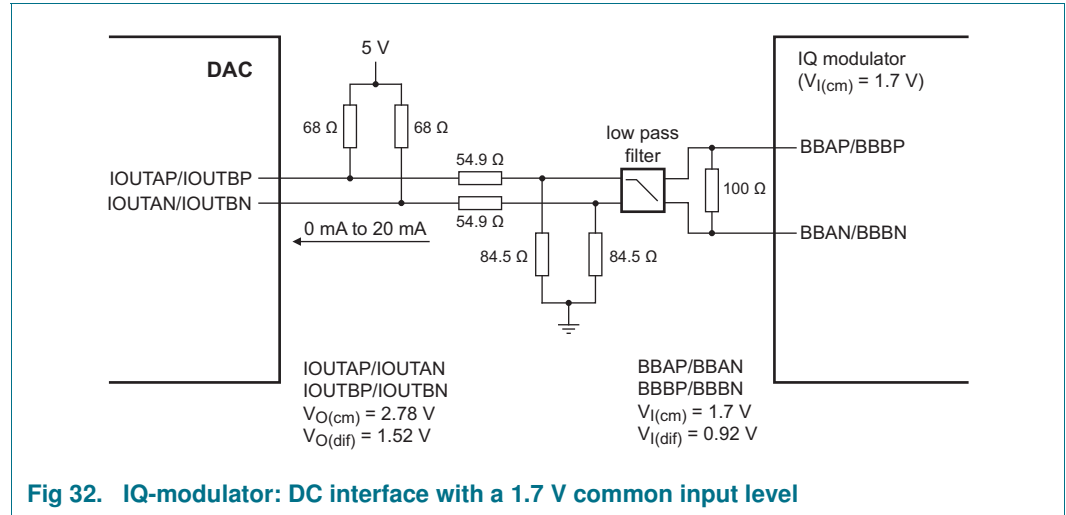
DAC

5 V

68 Ω

68 Ω

IOUTAP/IOUTBP

IOUTAN/IOUTBN

54.9 Ω

54.9 Ω

0 mA to 20 mA

84.5 Ω

84.5 Ω

low pass filter

100 Ω

IQ modulator ($V_{I(cm)}$ = 1.7 V)

BBAP/BBBP

BBAN/BBBN

IOUTAP/IOUTAN
IOUTBP/IOUTBN
$V_{O(cm)}$ = 2.78 V
$V_{O(dif)}$ = 1.52 V

BBAP/BBAN
BBBP/BBBN
$V_{I(cm)}$ = 1.7 V
$V_{I(dif)}$ = 0.92 V

Fig 32. IQ-modulator: DC interface with a 1.7 V common input level